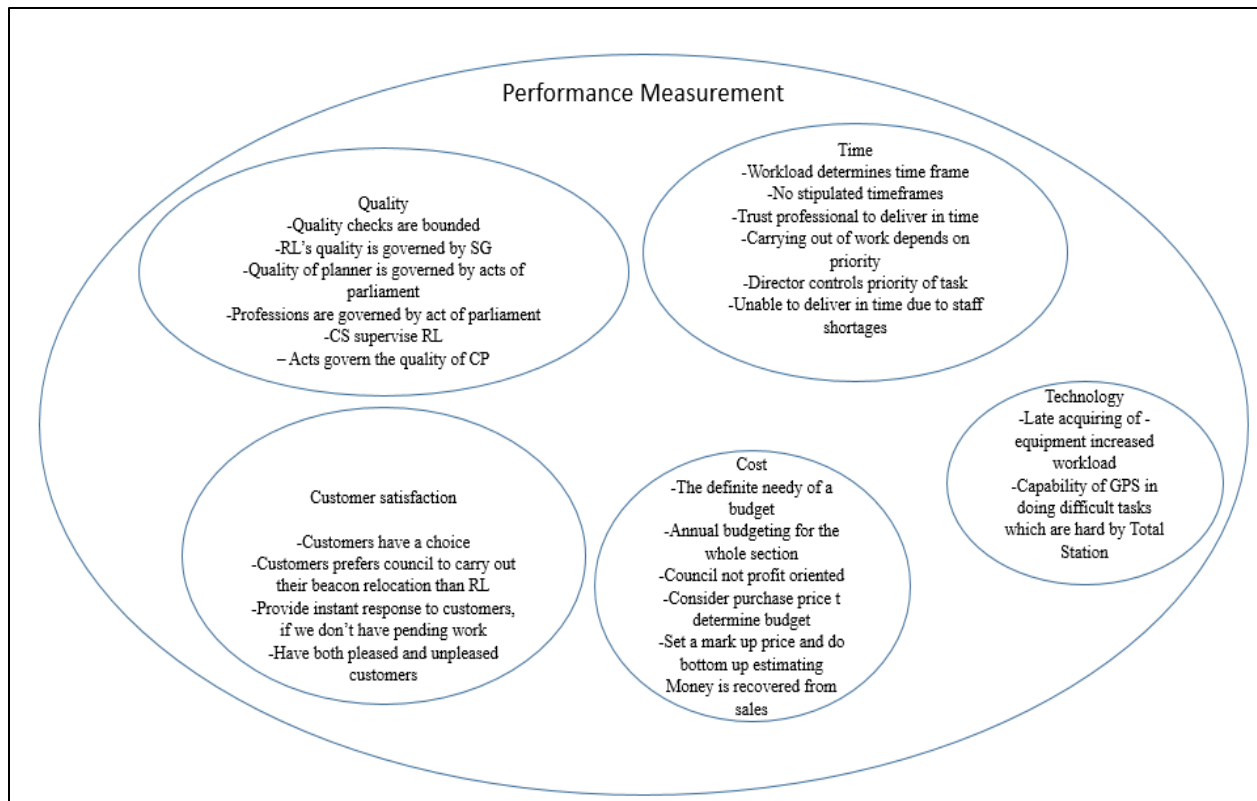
Performance Measurement

Quality
-Quality checks are bounded
-RL's quality is governed by SG
-Quality of planner is governed by acts of parliament
-Professions are governed by act of parliament
-CS supervise RL
– Acts govern the quality of CP

Time
-Workload determines time frame
-No stipulated timeframes
-Trust professional to deliver in time
-Carrying out of work depends on priority
-Director controls priority of task
-Unable to deliver in time due to staff shortages

Technology
-Late acquiring of -equipment increased workload
-Capability of GPS in doing difficult tasks which are hard by Total Station

Customer satisfaction

-Customers have a choice
-Customers prefers council to carry out their beacon relocation than RL
-Provide instant response to customers, if we don't have pending work
-Have both pleased and unpleased customers

Cost
-The definite needy of a budget
-Annual budgeting for the whole section
-Council not profit oriented
-Consider purchase price t determine budget
-Set a mark up price and do bottom up estimating
Money is recovered from sales